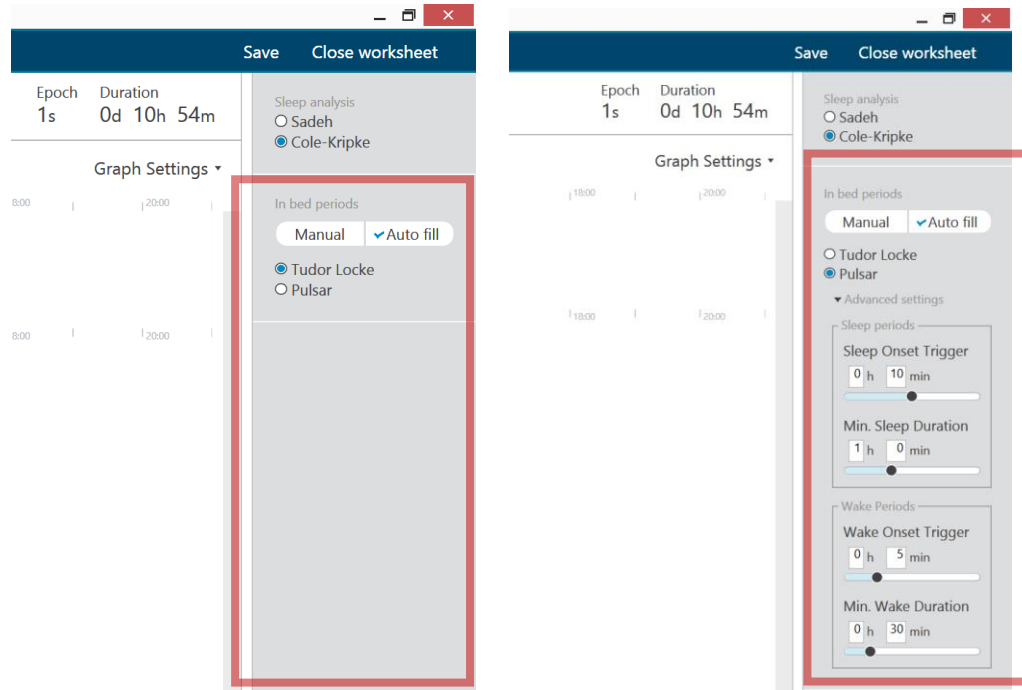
Save Close worksheet

Epoch 1s Duration 0d 10h 54m

Graph Settings ▾

8:00 20:00

8:00 20:00

Sleep analysis
○ Sadeh
◉ Cole-Kripke

In bed periods
Manual ✔Auto fill
◉ Tudor Locke
○ Pulsar

Save Close worksheet

Epoch 1s Duration 0d 10h 54m

Graph Settings ▾

18:00 20:00

18:00 20:00

Sleep analysis
○ Sadeh
◉ Cole-Kripke

In bed periods
Manual ✔Auto fill
○ Tudor Locke
◉ Pulsar
▾ Advanced settings

Sleep periods
Sleep Onset Trigger
0 h 10 min
Min. Sleep Duration
1 h 0 min

Wake Periods
Wake Onset Trigger
0 h 5 min
Min. Wake Duration
0 h 30 min